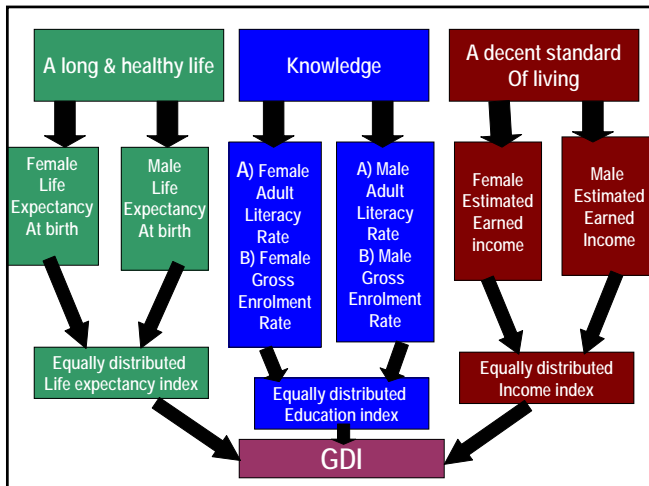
A long & healthy life

Knowledge

A decent standard Of living

Female Life Expectancy At birth

Male Life Expectancy At birth

A) Female Adult Literacy Rate
B) Female Gross Enrolment Rate

A) Male Adult Literacy Rate
B) Male Gross Enrolment Rate

Female Estimated Earned income

Male Estimated Earned Income

Equally distributed Life expectancy index

Equally distributed Education index

Equally distributed Income index

GDI